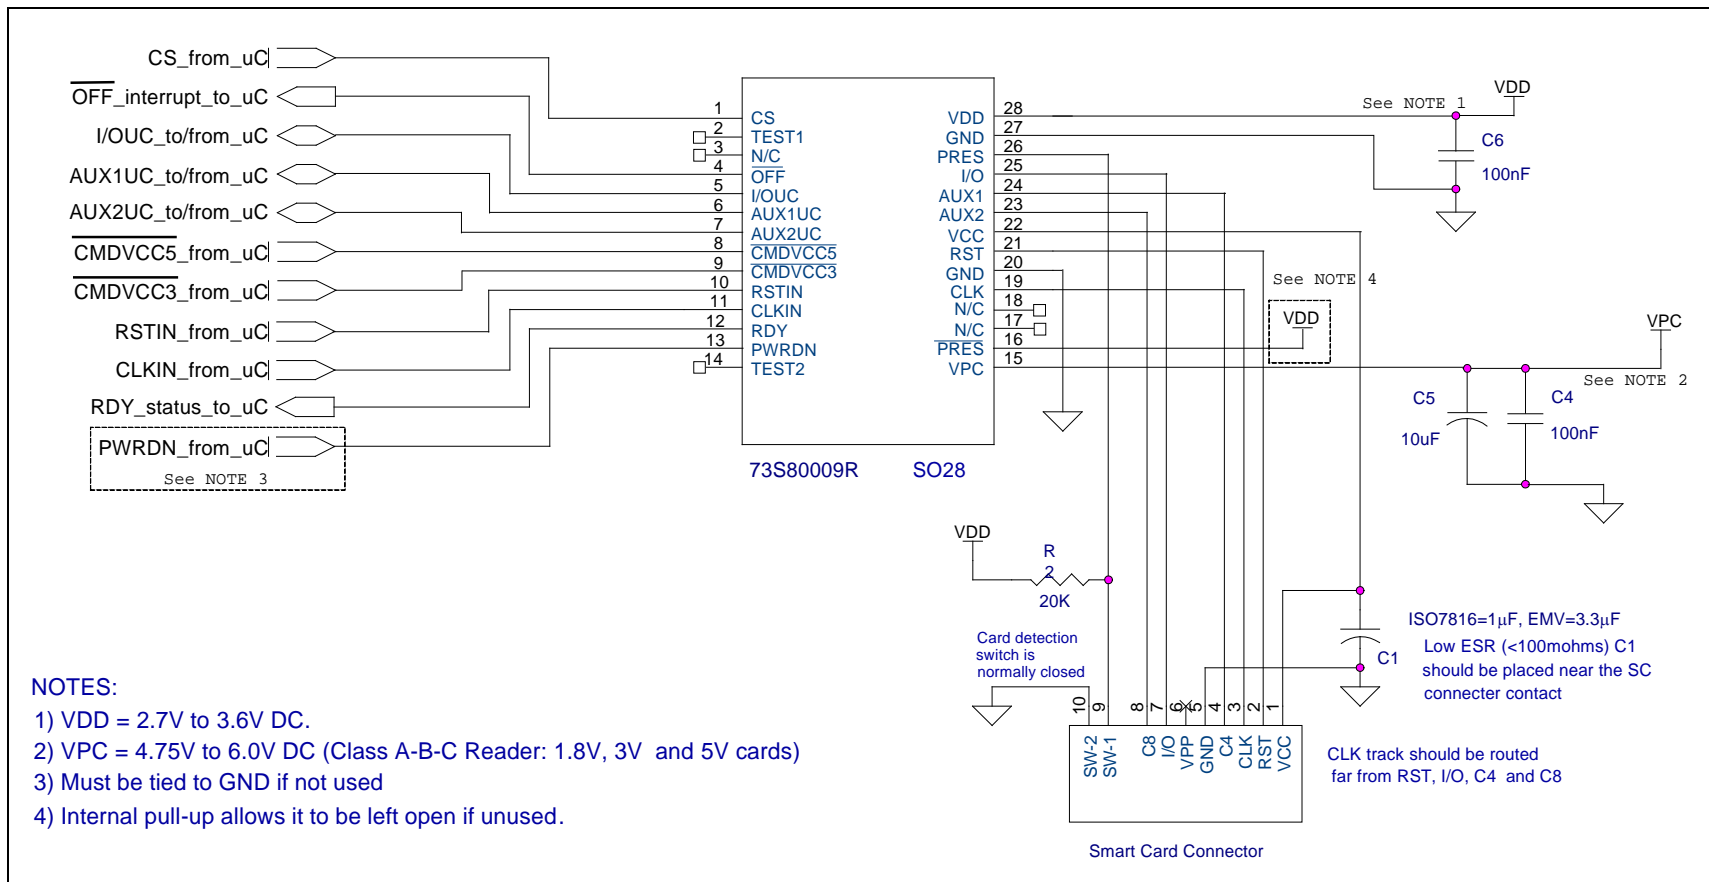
CS_from_uC
OFF_interrupt_to_uC
I/OUC_to/from_uC
AUX1UC_to/from_uC
AUX2UC_to/from_uC
CMDVCC5_from_uC
CMDVCC3_from_uC
RSTIN_from_uC
CLKIN_from_uC
RDY_status_to_uC
PWRDN_from_uC
See NOTE 3

1 CS
2 TEST1
3 N/C
4 OFF
5 I/OUC
6 AUX1UC
7 AUX2UC
8 CMDVCC5
9 CMDVCC3
10 RSTIN
11 CLKIN
12 RDY
13 PWRDN
14 TEST2

VDD 28
GND 27
PRES 26
I/O 25
AUX1 24
AUX2 23
VCC 22
RST 21
GND 20
CLK 19
N/C 18
N/C 17
PRES 16
VPC 15

73S80009R SO28

VDD
See NOTE 1
C6
100nF
See NOTE 4
VDD
VPC
See NOTE 2
C5
10uF
C4
100nF

VDD
R
2
20K
Card detection switch is normally closed

10 9 8 7 6 5 4 3 2 1
SW-2 SW-1 C8 I/O VPP GND C4 CLK RST VCC
Smart Card Connector

C1
ISO7816=1µF, EMV=3.3µF
Low ESR (<100mohms) C1 should be placed near the SC connecter contact
CLK track should be routed far from RST, I/O, C4 and C8

NOTES:
1) VDD = 2.7V to 3.6V DC.
2) VPC = 4.75V to 6.0V DC (Class A-B-C Reader: 1.8V, 3V and 5V cards)
3) Must be tied to GND if not used
4) Internal pull-up allows it to be left open if unused.